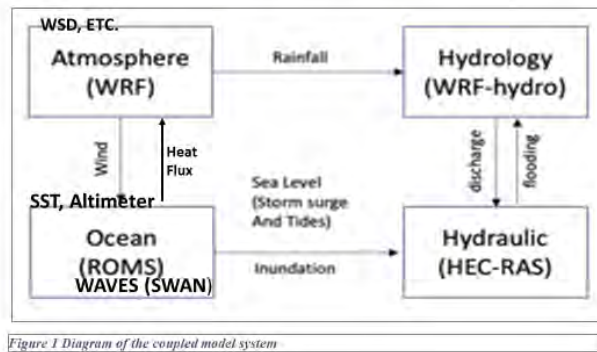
WSD, ETC.
Atmosphere
(WRF)

Rainfall

Hydrology
(WRF-hydro)

Wind

Heat Flux

SST, Altimeter

Sea Level
(Storm surge
And Tides)

discharge

flooding

Ocean
(ROMS)
WAVES (SWAN)

Inundation

Hydraulic
(HEC-RAS)

Figure 1 Diagram of the coupled model system